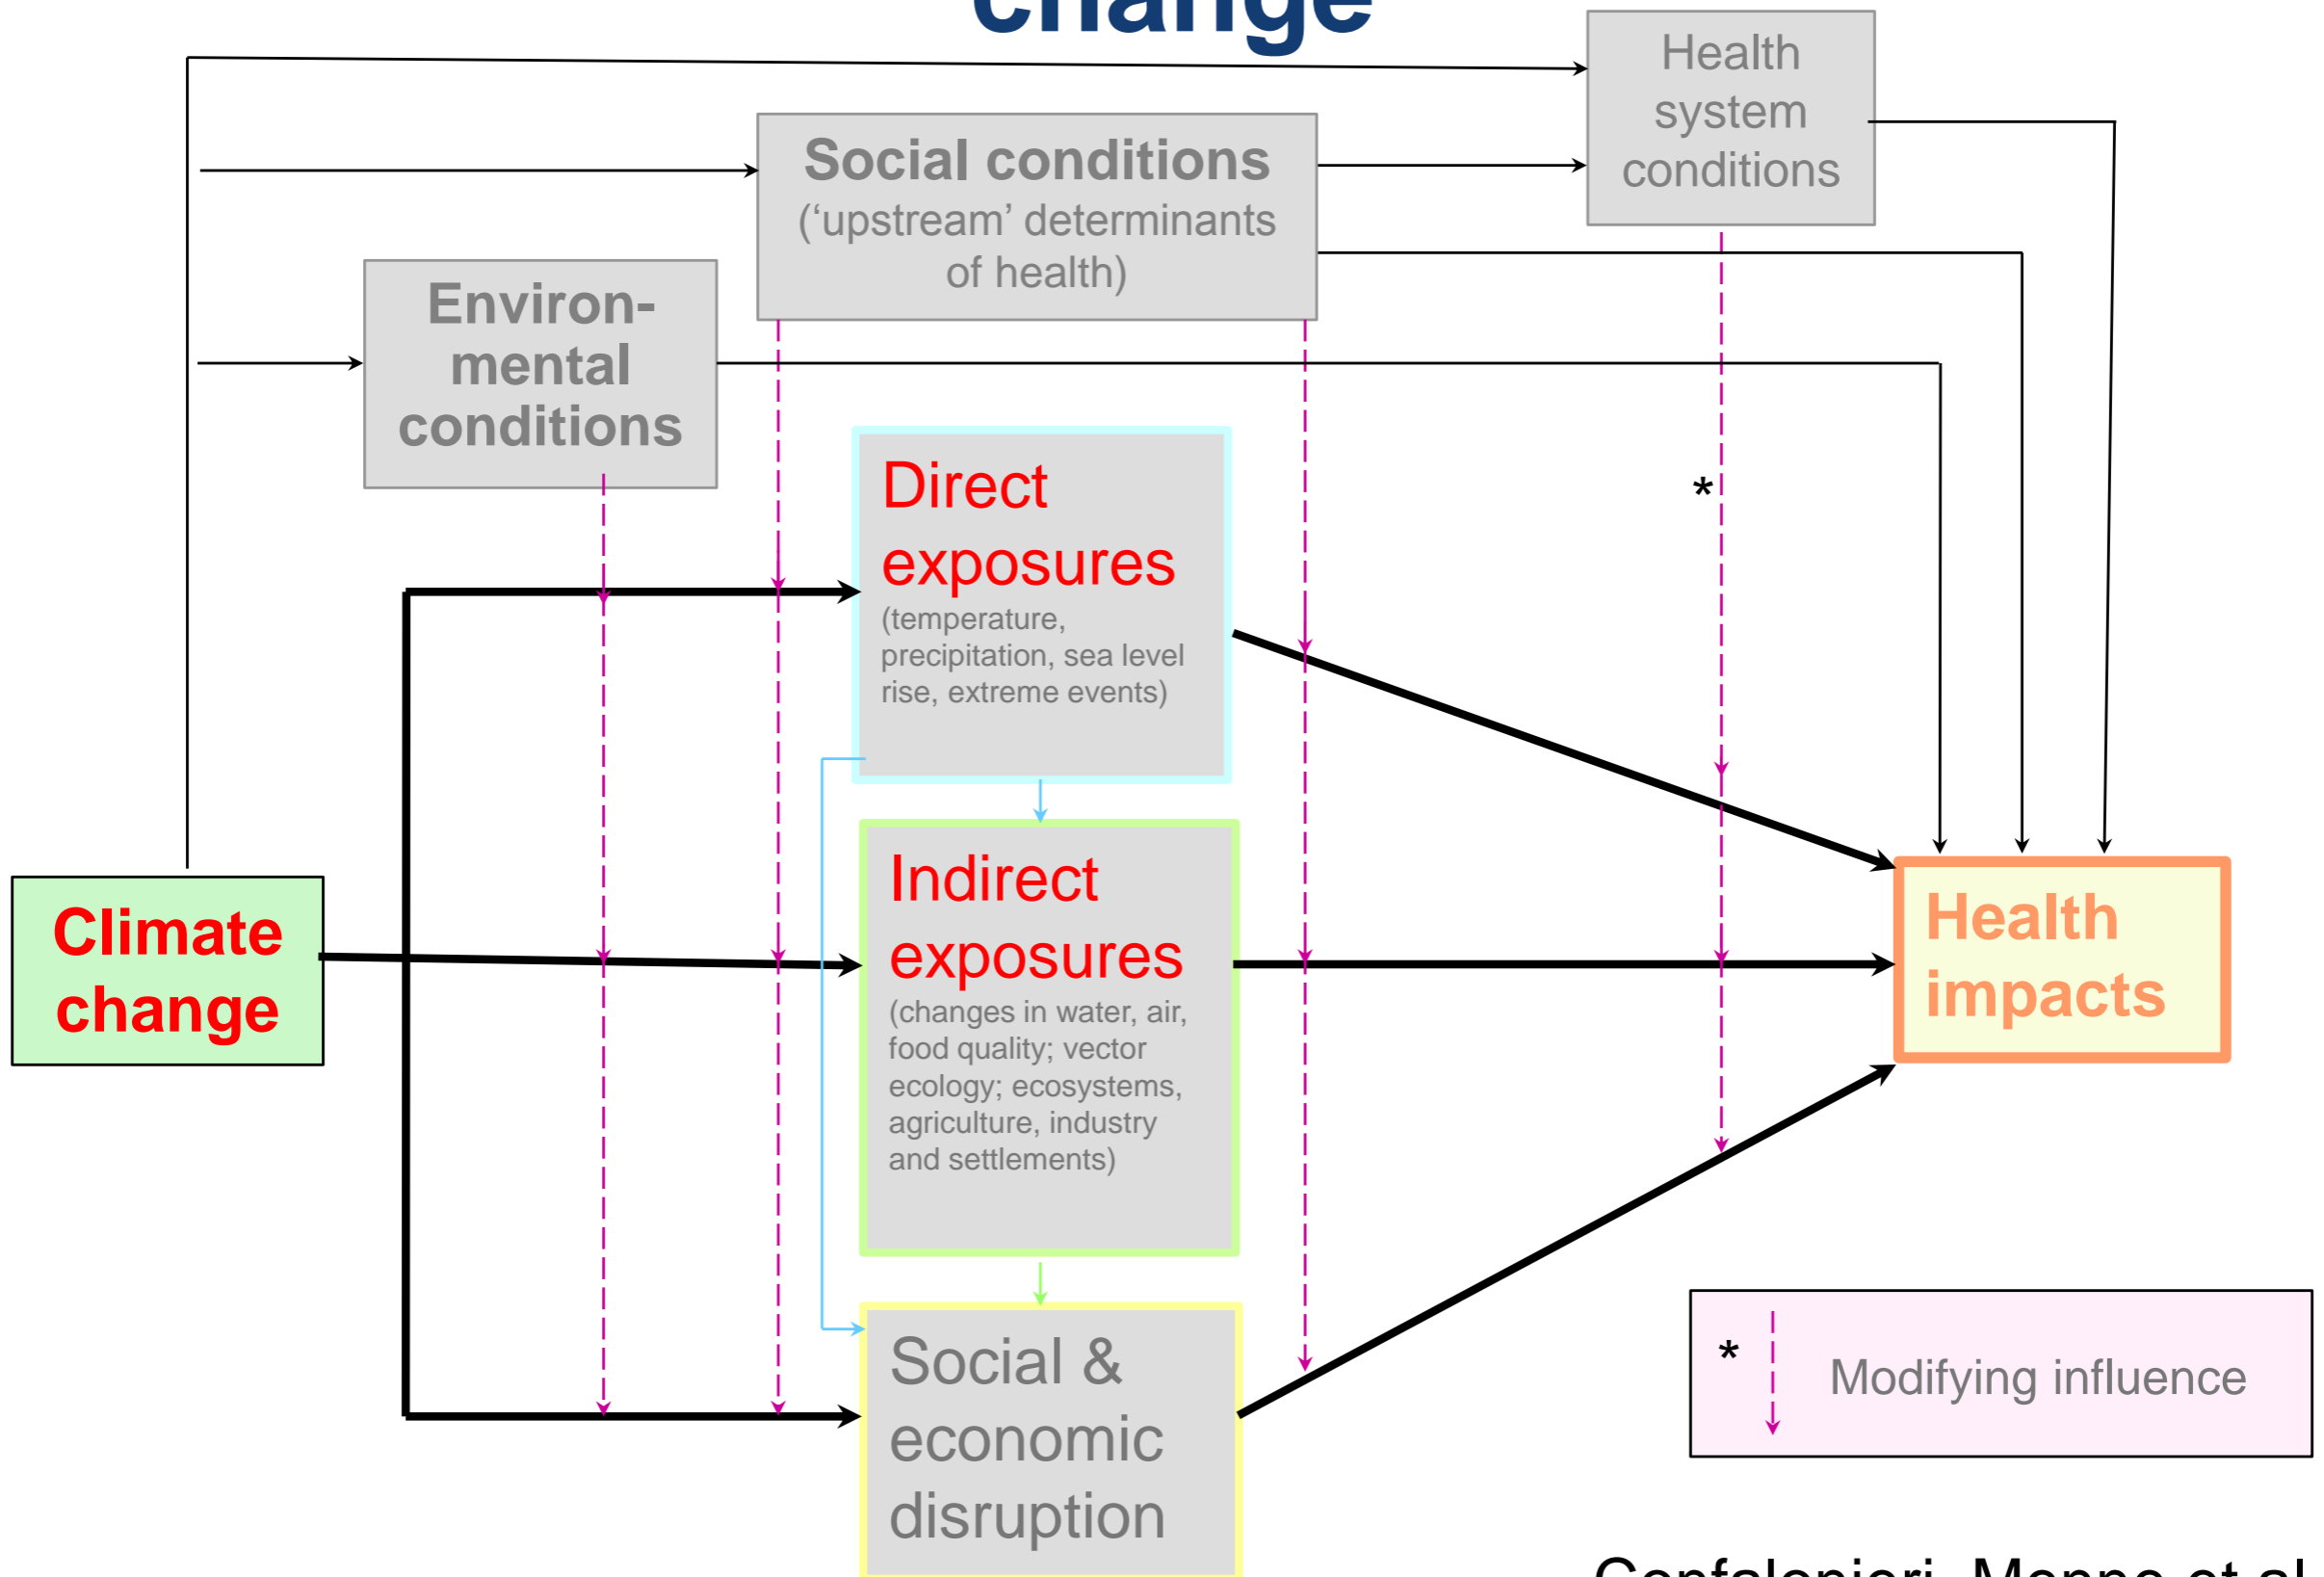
change

Health system conditions

Social conditions ('upstream' determinants of health)

Environmental conditions

Direct exposures (temperature, precipitation, sea level rise, extreme events)

*

Climate change

Indirect exposures (changes in water, air, food quality; vector ecology; ecosystems, agriculture, industry and settlements)

Health impacts

Social & economic disruption

* Modifying influence

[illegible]